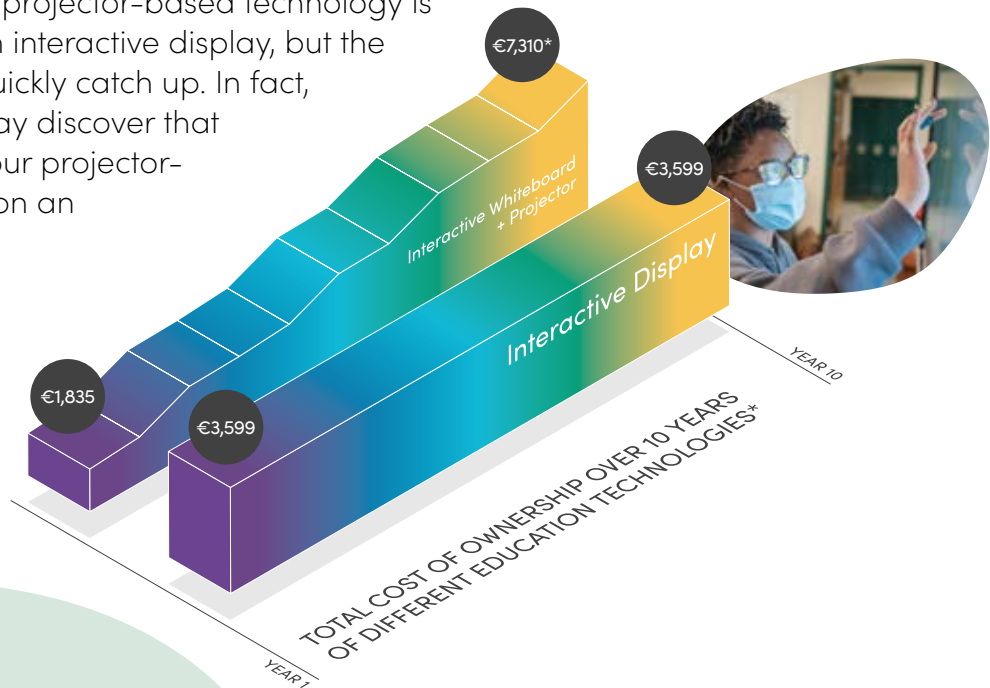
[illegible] projector-based technology is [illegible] interactive display, but the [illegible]uickly catch up. In fact, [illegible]ay discover that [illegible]ur projector- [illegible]on an

€7,310*

€3,599

Interactive Whiteboard + Projector

Interactive Display

€1,835

€3,599

YEAR 10

TOTAL COST OF OWNERSHIP OVER 10 YEARS OF DIFFERENT EDUCATION TECHNOLOGIES*

YEAR 1